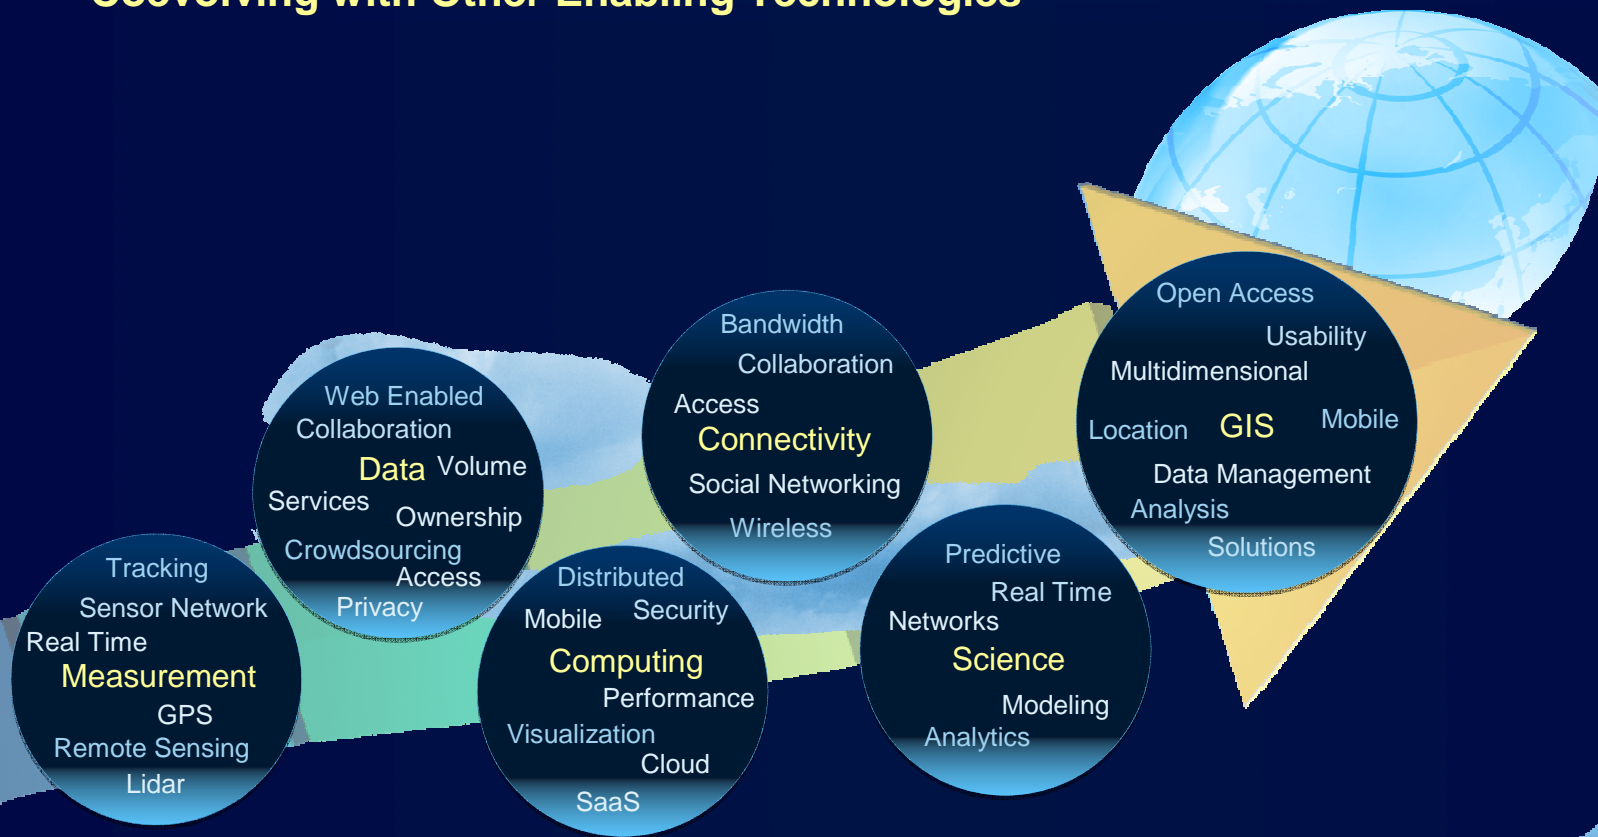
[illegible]

Tracking
Sensor Network
Real Time
Measurement
GPS
Remote Sensing
Lidar

Web Enabled
Collaboration
Data Volume
Services
Ownership
Crowdsourcing
Access
Privacy

Distributed
Mobile Security
Computing
Performance
Visualization
Cloud
SaaS

Bandwidth
Collaboration
Access
Connectivity
Social Networking
Wireless

Predictive
Real Time
Networks
Science
Modeling
Analytics

Open Access
Usability
Multidimensional
Location GIS Mobile
Data Management
Analysis
Solutions